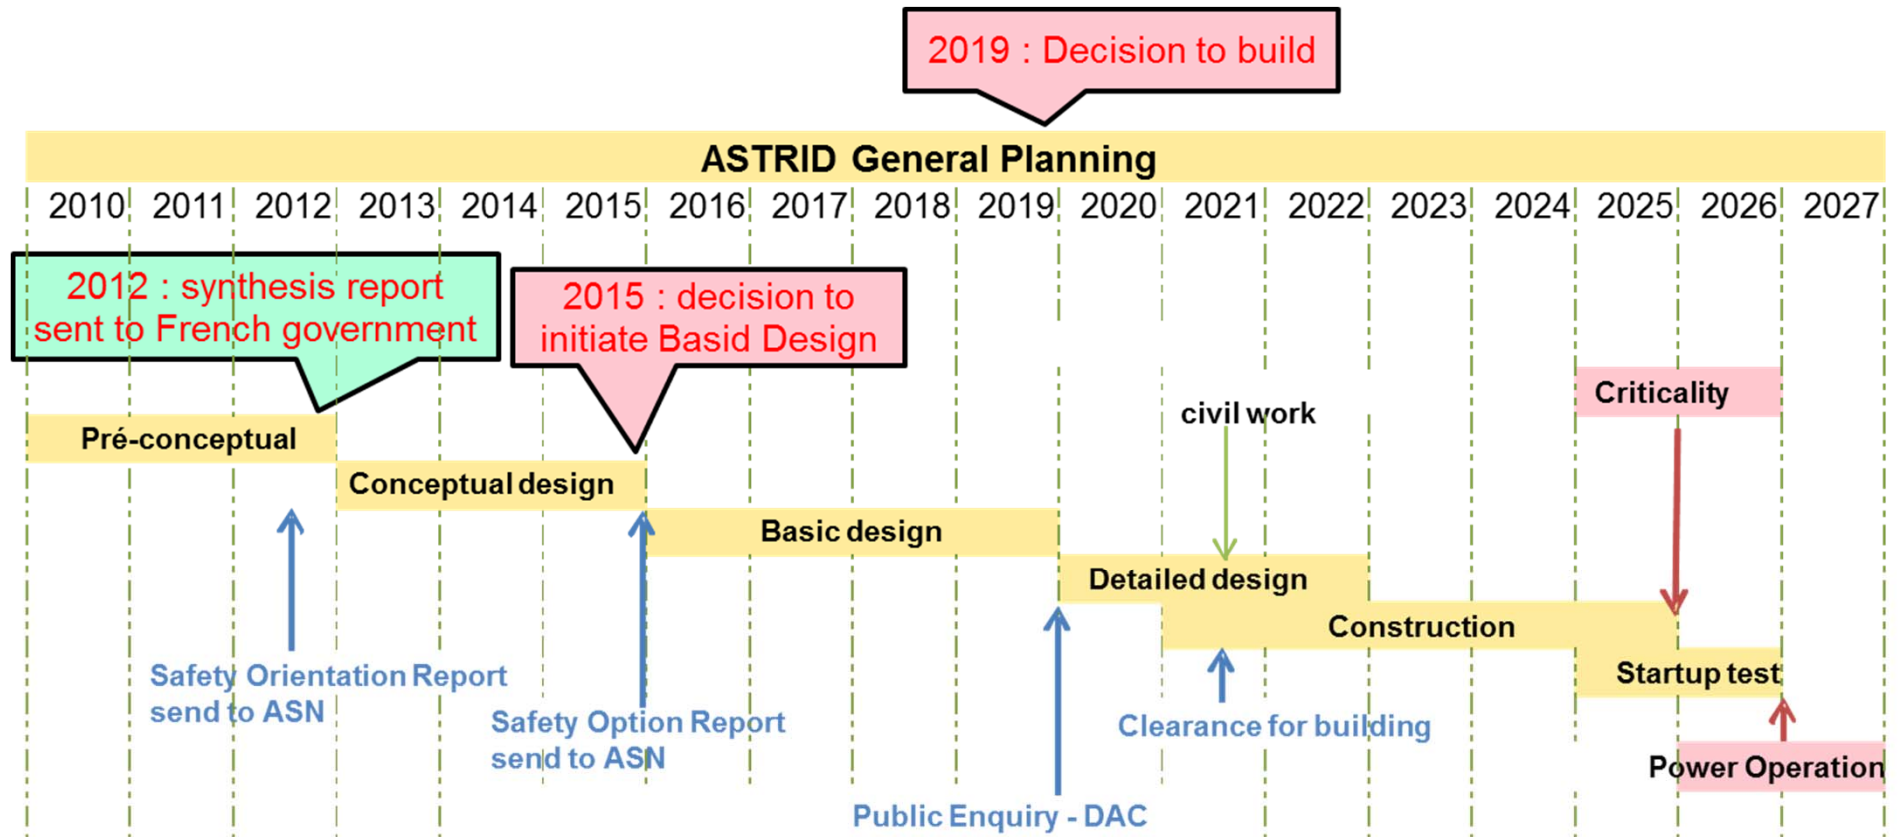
2019 : Decision to build

ASTRID General Planning

| 2010 | 2011 | 2012 | 2013 | 2014 | 2015 | 2016 | 2017 | 2018 | 2019 | 2020 | 2021 | 2022 | 2023 | 2024 | 2025 | 2026 | 2027 |
|---|---|---|---|---|---|---|---|---|---|---|---|---|---|---|---|---|---|

2012 : synthesis report sent to French government

2015 : decision to initiate Basid Design

Criticality

civil work

Pré-conceptual

Conceptual design

Basic design

Detailed design

Construction

Startup test

Power Operation

Safety Orientation Report send to ASN

Safety Option Report send to ASN

Clearance for building

Public Enquiry - DAC